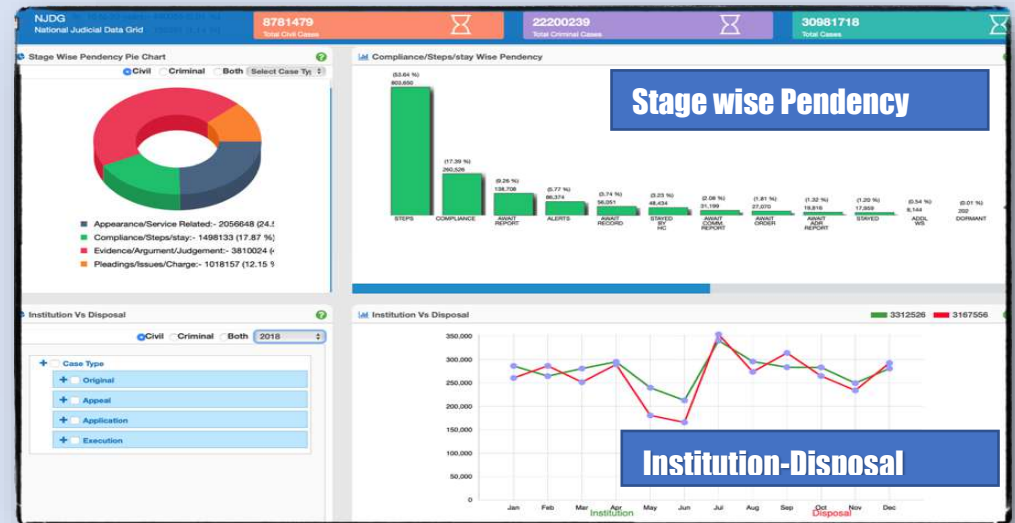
NJDG
National Judicial Data Grid

8781479
Total Civil Cases

22200239
Total Criminal Cases

30981718
Total Cases

Stage Wise Pendency Pie Chart

Civil Criminal Both Select Case Ty

Appearance/Service Related:- 2056648 (24.5
Compliance/Steps/stay:- 1498133 (17.87 %)
Evidence/Argument/Judgement:- 3810024 (4
Pleadings/Issues/Charge:- 1018157 (12.15 %

Compliance/Steps/stay Wise Pendency

Stage wise Pendency

| (53.64 %) 803,650 | (17.39 %) 260,526 | (9.26 %) 138,706 | (5.77 %) 86,374 | (3.74 %) 56,051 | (3.23 %) 48,434 | (2.08 %) 31,199 | (1.81 %) 27,070 | (1.32 %) 19,816 | (1.20 %) 17,959 | (0.54 %) 8,144 | (0.01 %) 202 |
|---|---|---|---|---|---|---|---|---|---|---|---|
| STEPS | COMPLIANCE | AWAIT REPORT | ALERTS | AWAIT RECORD | STAYED BY HC | AWAIT COMM. REPORT | AWAIT ORDER | AWAIT ADR REPORT | STAYED | ADDL WS | DORMANT |

Institution Vs Disposal

Civil Criminal Both 2018

Case Type
Original
Appeal
Application
Execution

Institution Vs Disposal

3312526 3167556

350,000
300,000
250,000
200,000
150,000
100,000
50,000
0

Jan Feb Mar Apr May Jun Jul Aug Sep Oct Nov Dec

Institution
Disposal

Institution-Disposal